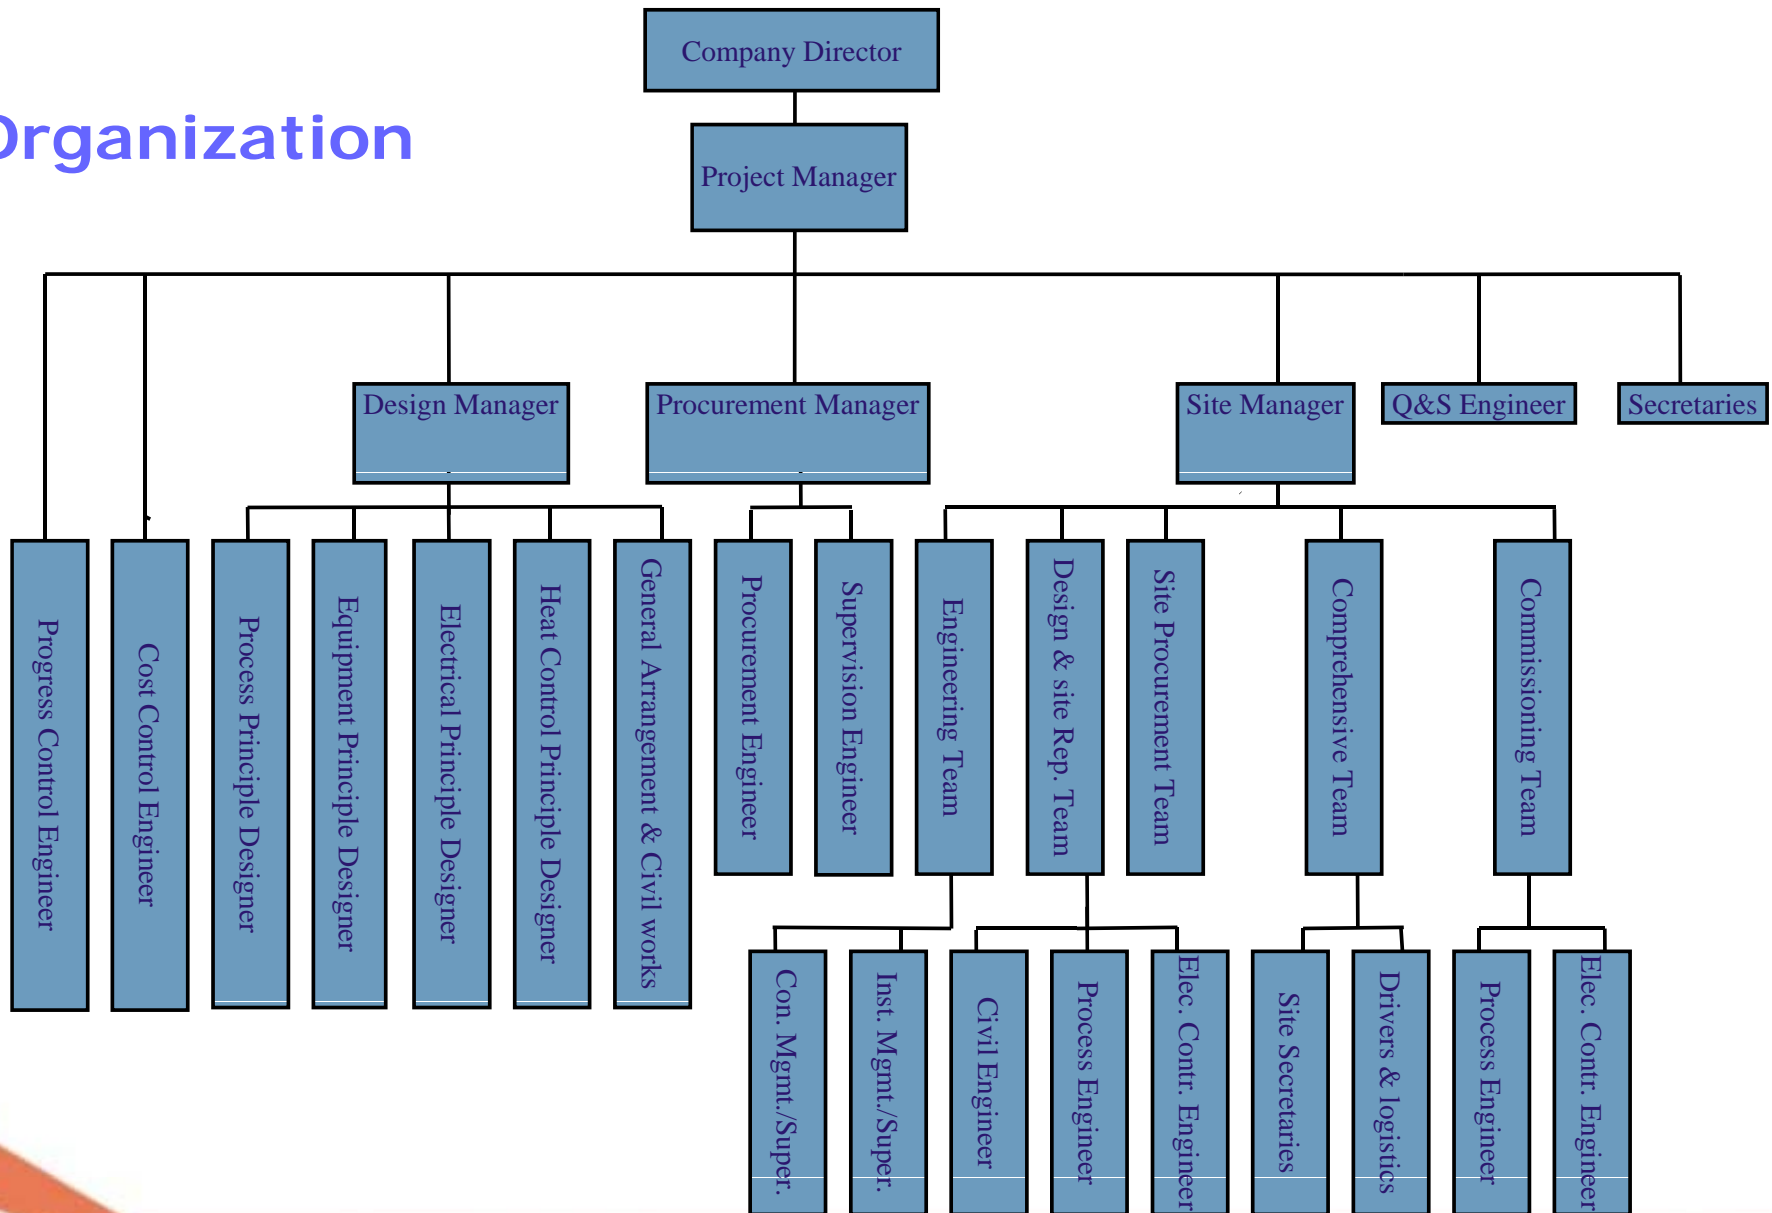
Organization

Company Director

Project Manager

Design Manager

Procurement Manager

Site Manager

Q&S Engineer

Secretaries

Progress Control Engineer

Cost Control Engineer

Process Principle Designer

Equipment Principle Designer

Electrical Principle Designer

Heat Control Principle Designer

General Arrangement & Civil works

Procurement Engineer

Supervision Engineer

Engineering Team

Design & site Rep. Team

Site Procurement Team

Comprehensive Team

Commissioning Team

Con. Mgmt./Super.

Inst. Mgmt./Super.

Civil Engineer

Process Engineer

Elec. Contr. Engineer

Site Secretaries

Drivers & logistics

Process Engineer

Elec. Contr. Engineer